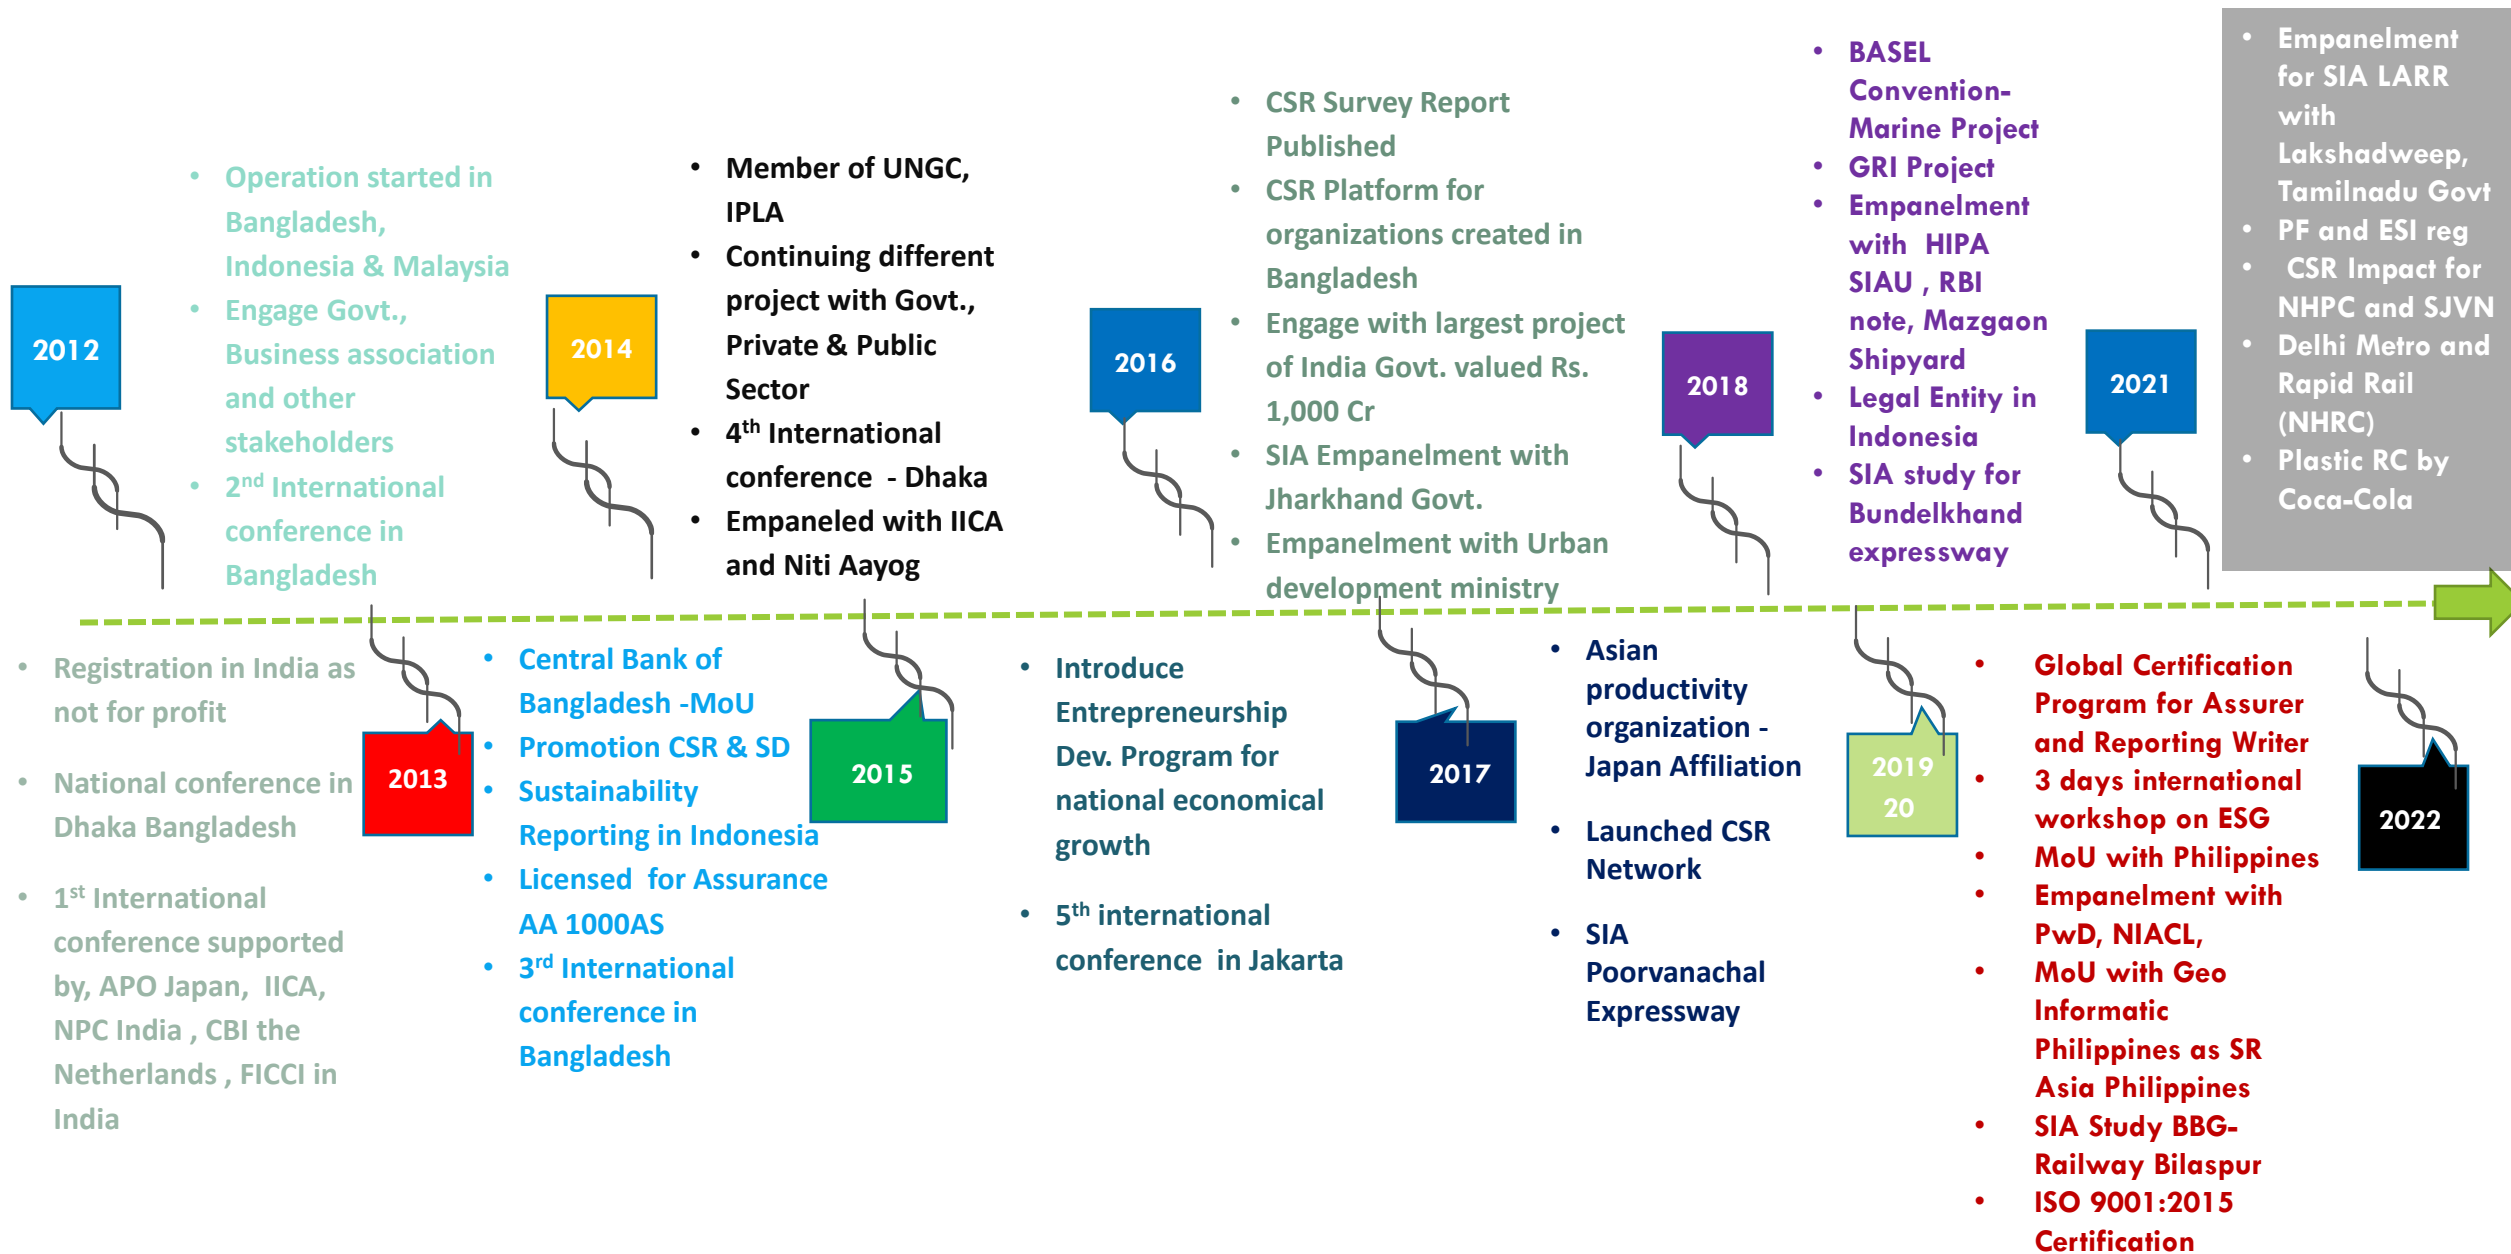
2012

- Operation started in Bangladesh, Indonesia & Malaysia
- Engage Govt., Business association and other stakeholders
- 2$^{nd}$ International conference in Bangladesh

2014

- Member of UNGC, IPLA
- Continuing different project with Govt., Private & Public Sector
- 4$^{th}$ International conference - Dhaka
- Empaneled with IICA and Niti Aayog

2016

- CSR Survey Report Published
- CSR Platform for organizations created in Bangladesh
- Engage with largest project of India Govt. valued Rs. 1,000 Cr
- SIA Empanelment with Jharkhand Govt.
- Empanelment with Urban development ministry

2018

- BASEL Convention-Marine Project
- GRI Project
- Empanelment with HIPA SIAU , RBI note, Mazgaon Shipyard
- Legal Entity in Indonesia
- SIA study for Bundelkhand expressway

2021

- Empanelment for SIA LARR with Lakshadweep, Tamilnadu Govt
- PF and ESI reg
- CSR Impact for NHPC and SJVN
- Delhi Metro and Rapid Rail (NHRC)
- Plastic RC by Coca-Cola

- Registration in India as not for profit
- National conference in Dhaka Bangladesh
- 1$^{st}$ International conference supported by, APO Japan, IICA, NPC India , CBI the Netherlands , FICCI in India

2013

- Central Bank of Bangladesh -MoU
- Promotion CSR & SD
- Sustainability Reporting in Indonesia
- Licensed for Assurance AA 1000AS
- 3$^{rd}$ International conference in Bangladesh

2015

- Introduce Entrepreneurship Dev. Program for national economical growth
- 5$^{th}$ international conference in Jakarta

2017

- Asian productivity organization - Japan Affiliation
- Launched CSR Network
- SIA Poorvanachal Expressway

2019 20

- Global Certification Program for Assurer and Reporting Writer
- 3 days international workshop on ESG
- MoU with Philippines
- Empanelment with PwD, NIACL,
- MoU with Geo Informatic Philippines as SR Asia Philippines
- SIA Study BBG-Railway Bilaspur
- ISO 9001:2015 Certification

2022